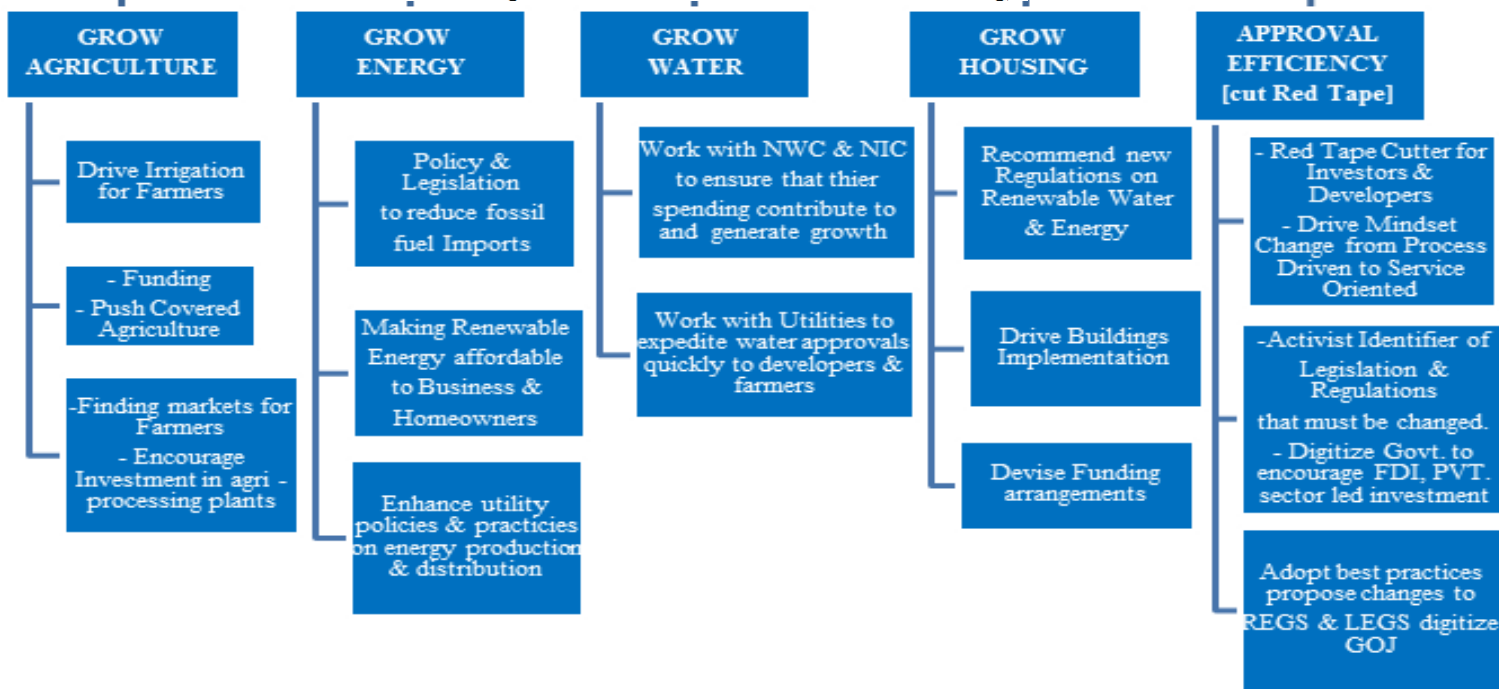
GROW AGRICULTURE

Drive Irrigation for Farmers

- Funding
- Push Covered Agriculture

-Finding markets for Farmers
- Encourage Investment in agri - processing plants

GROW ENERGY

Policy & Legislation to reduce fossil fuel Imports

Making Renewable Energy affordable to Business & Homeowners

Enhance utility policies & practicies on energy production & distribution

GROW WATER

Work with NWC & NIC to ensure that thier spending contribute to and generate growth

Work with Utilities to expedite water approvals quickly to developers & farmers

GROW HOUSING

Recommend new Regulations on Renewable Water & Energy

Drive Buildings Implementation

Devise Funding arrangements

APPROVAL EFFICIENCY [cut Red Tape]

- Red Tape Cutter for Investors & Developers
- Drive Mindset Change from Process Driven to Service Oriented

-Activist Identifier of Legislation & Regulations that must be changed.
- Digitize Govt. to encourage FDI, PVT. sector led investment

Adopt best practices propose changes to REGS & LEGS digitize GOJ